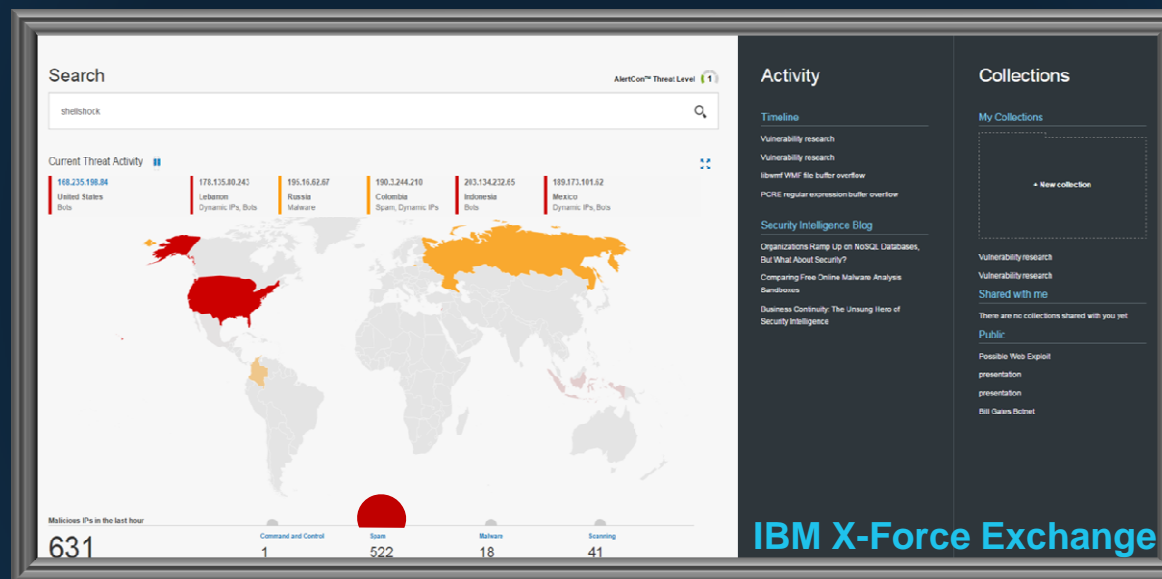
Search

AlertCon™ Threat Level 1

shellshock

Current Threat Activity

168.235.198.84
United States
Bots

178.135.80.243
Lebanon
Dynamic IPs, Bots

195.16.62.67
Russia
Malware

190.3.244.210
Colombia
Spam, Dynamic IPs

203.134.232.65
Indonesia
Bots

189.173.101.62
Mexico
Dynamic IPs, Bots

Malicious IPs in the last hour

631

Command and Control
1

Spam
522

Malware
18

Scanning
41

Activity

Timeline

Vulnerability research

Vulnerability research

libwmf WMF file buffer overflow

PCRE regular expression buffer overflow

Security Intelligence Blog

Organizations Ramp Up on NoSQL Databases, But What About Security?

Comparing Free Online Malware Analysis Sandboxes

Business Continuity: The Unsung Hero of Security Intelligence

Collections

My Collections

+ New collection

Vulnerability research

Vulnerability research

Shared with me

There are no collections shared with you yet

Public

Possible Web Exploit

presentation

presentation

Bill Gates Botnet

IBM X-Force Exchange